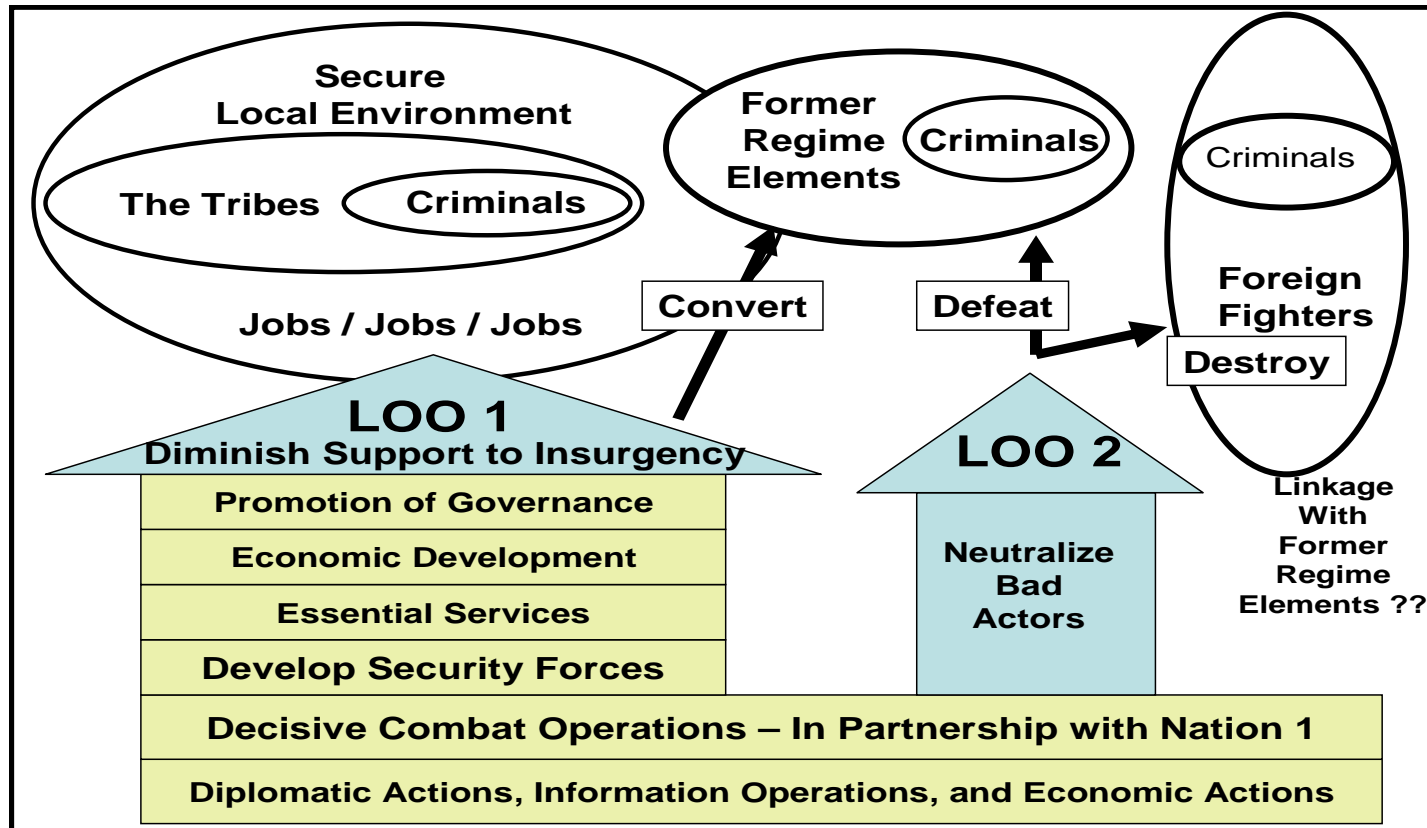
Secure Local Environment

The Tribes

Criminals

Jobs / Jobs / Jobs

Former Regime Elements

Criminals

Criminals

Foreign Fighters

Convert

Defeat

Destroy

LOO 1
Diminish Support to Insurgency

Promotion of Governance

Economic Development

Essential Services

Develop Security Forces

LOO 2

Neutralize Bad Actors

Linkage With Former Regime Elements ??

Decisive Combat Operations – In Partnership with Nation 1

Diplomatic Actions, Information Operations, and Economic Actions